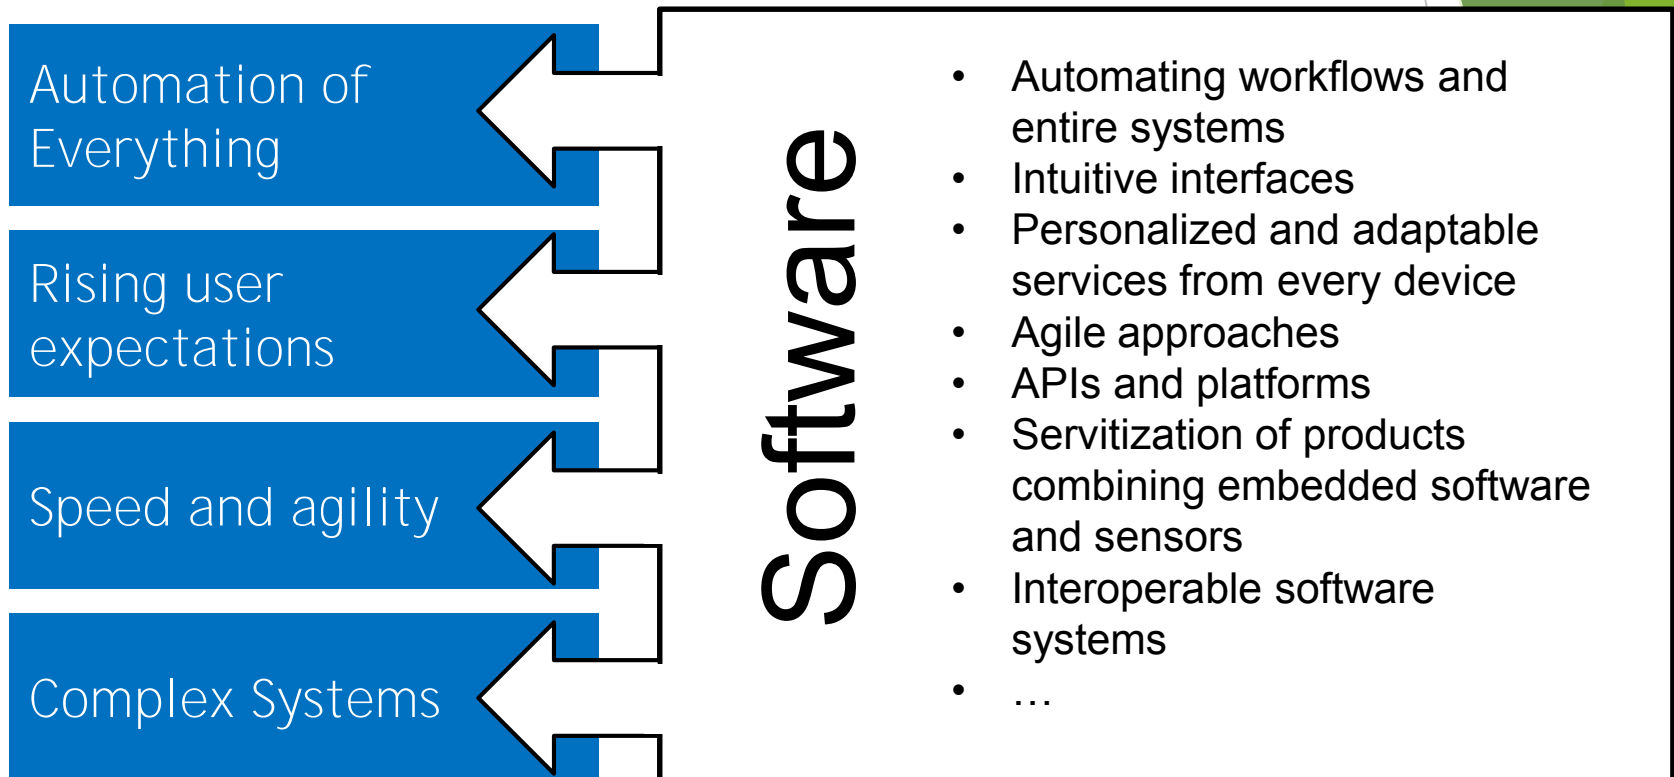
Automation of Everything

Rising user expectations

Speed and agility

Complex Systems

Software

- Automating workflows and entire systems
- Intuitive interfaces
- Personalized and adaptable services from every device
- Agile approaches
- APIs and platforms
- Servitization of products combining embedded software and sensors
- Interoperable software systems
- …